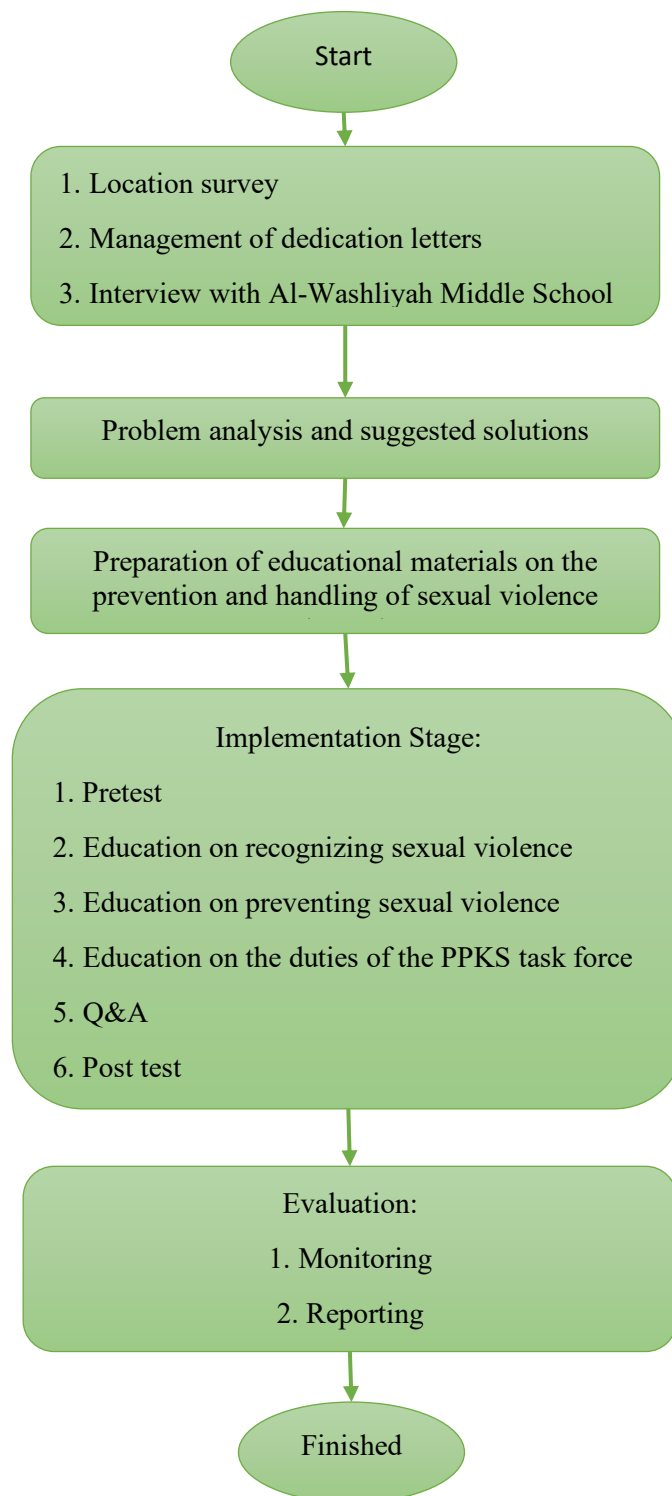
Start

1. Location survey
2. Management of dedication letters
3. Interview with Al-Washliyah Middle School

Problem analysis and suggested solutions

Preparation of educational materials on the prevention and handling of sexual violence

Implementation Stage:
1. Pretest
2. Education on recognizing sexual violence
3. Education on preventing sexual violence
4. Education on the duties of the PPKS task force
5. Q&A
6. Post test

Evaluation:
1. Monitoring
2. Reporting

Finished